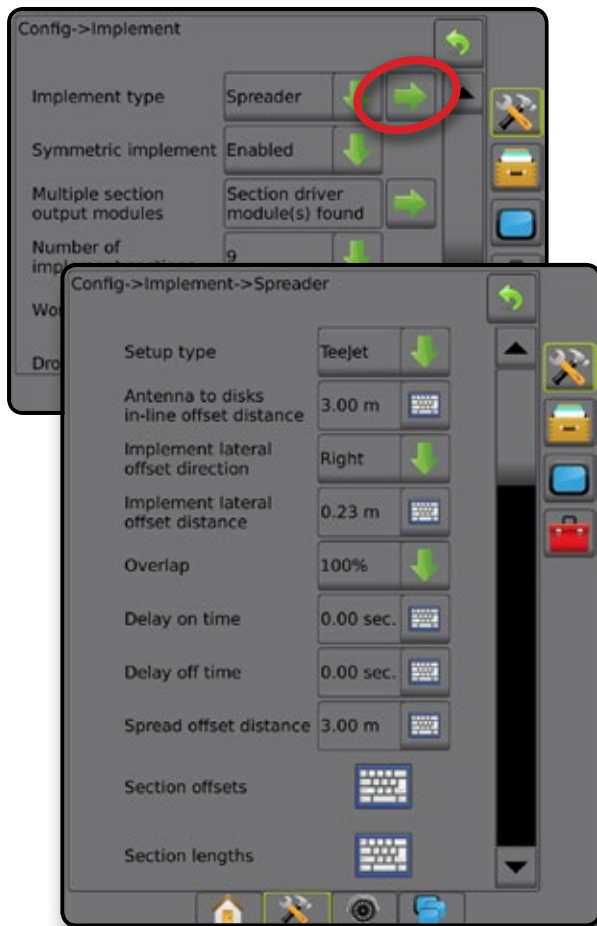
Config->Implement

Implement type | Spreader

Symmetric implement | Enabled

Multiple section output modules | Section driver module(s) found

Number of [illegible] | 9

Wo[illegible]

Dro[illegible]

Config->Implement->Spreader

Setup type | TeeJet

Antenna to disks in-line offset distance | 3.00 m

Implement lateral offset direction | Right

Implement lateral offset distance | 0.23 m

Overlap | 100%

Delay on time | 0.00 sec.

Delay off time | 0.00 sec.

Spread offset distance | 3.00 m

Section offsets

Section lengths